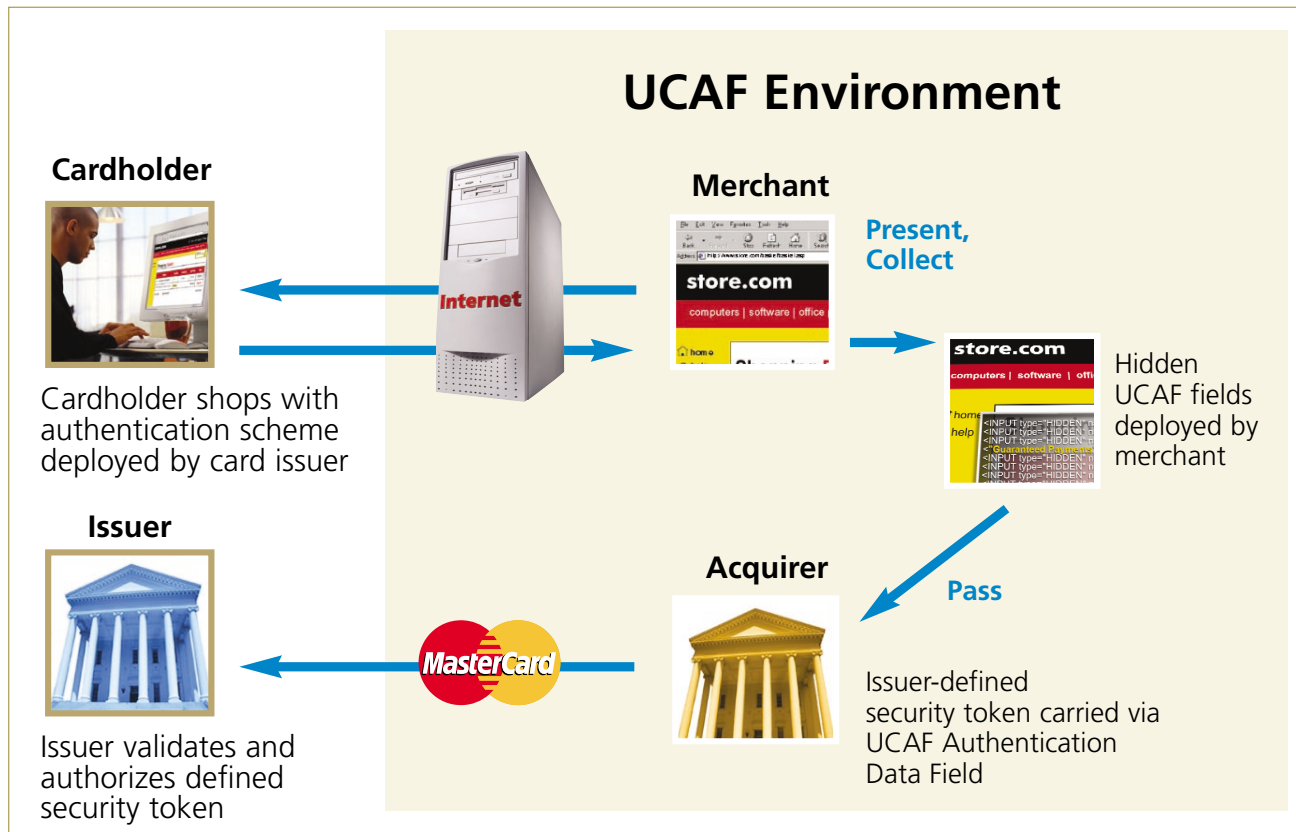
UCAF Environment

Cardholder

Cardholder shops with authentication scheme deployed by card issuer

Internet

Merchant

store.com

computers | software | office

Present, Collect

store.com

computers | software |

Hidden UCAF fields deployed by merchant

Issuer

Issuer validates and authorizes defined security token

MasterCard

Acquirer

Pass

Issuer-defined security token carried via UCAF Authentication Data Field